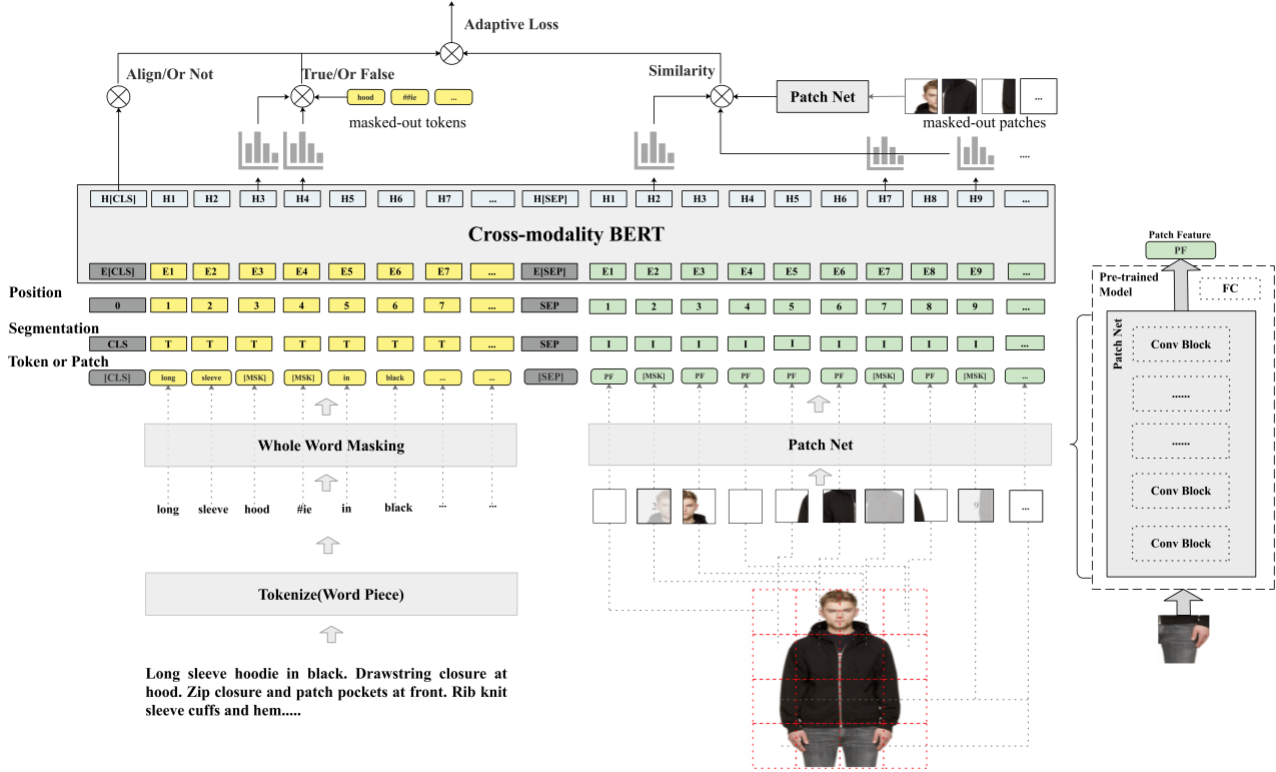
Adaptive Loss

Align/Or Not

True/Or False

hood ##ie ...

masked-out tokens

Similarity

Patch Net

...

masked-out patches

...

| H[CLS] | H1 | H2 | H3 | H4 | H5 | H6 | H7 | ... | H[SEP] | H1 | H2 | H3 | H4 | H5 | H6 | H7 | H8 | H9 | ... |
|---|---|---|---|---|---|---|---|---|---|---|---|---|---|---|---|---|---|---|---|

Cross-modality BERT

| E[CLS] | E1 | E2 | E3 | E4 | E5 | E6 | E7 | ... | E[SEP] | E1 | E2 | E3 | E4 | E5 | E6 | E7 | E8 | E9 | ... |
|---|---|---|---|---|---|---|---|---|---|---|---|---|---|---|---|---|---|---|---|
| 0 | 1 | 2 | 3 | 4 | 5 | 6 | 7 | ... | SEP | 1 | 2 | 3 | 4 | 5 | 6 | 7 | 8 | 9 | ... |
| CLS | T | T | T | T | T | T | T | ... | SEP | I | I | I | I | I | I | I | I | I | ... |
| [CLS] | long | sleeve | [MSK] | [MSK] | in | black | ... | ... | [SEP] | PF | [MSK] | PF | PF | PF | PF | [MSK] | PF | [MSK] | ... |

Position

Segmentation

Token or Patch

Whole Word Masking

long sleeve hood #ie in black ... ...

Tokenize(Word Piece)

Long sleeve hoodie in black. Drawstring closure at hood. Zip closure and patch pockets at front. Rib knit sleeve cuffs and hem.....

Patch Net

...

Patch Feature

PF

Pre-trained Model

FC

Patch Net

Conv Block

......

......

Conv Block

Conv Block